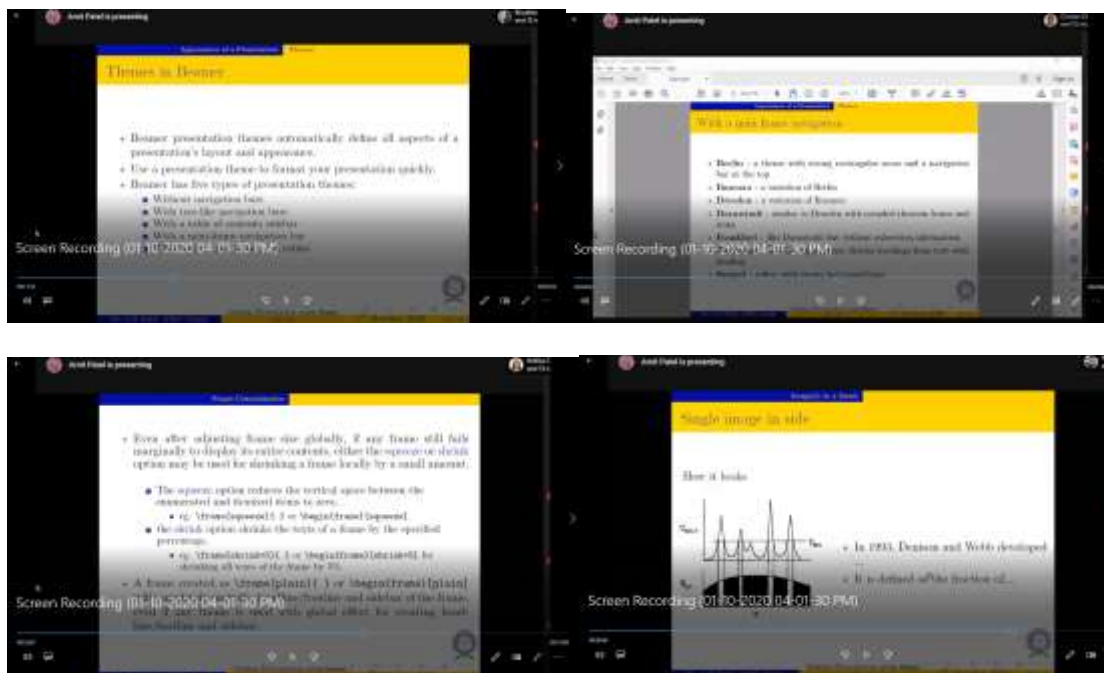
Amit Patel is presenting

Appearance of a Presentation | Themes

Themes in Beamer

• Beamer presentation themes automatically define all aspects of a presentation's layout and appearance.
• Use a presentation theme to format your presentation quickly.
• Beamer has five types of presentation themes:
■ Without navigation bars
■ With tree-like navigation bars
■ With a table of contents sidebar
■ With a mini frame navigation top
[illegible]

Screen Recording (01-10-2020 04-01-30 PM)

Amit Patel is presenting

Appearance of a Presentation | Themes

With a mini frame navigation

• Berlin : a theme with strong rectangular areas and a navigation bar at the top
• Ilmenau : a variation of Berlin
• Dresden : a variation of Berlin
• Darmstadt : similar to Dresden with coupled chevron boxes and icons
• Frankfurt : like Darmstadt but without subsection information
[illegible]
• Szeged : rather with heavy horizontal lines

Screen Recording (01-10-2020 04-01-30 PM)

Amit Patel is presenting

Frame Customization

• Even after adjusting frame size globally, if any frame still fails marginally to display its entire contents, either the squeeze or shrink option may be used for shrinking a frame locally by a small amount.
■ The squeeze option reduces the vertical space between the enumerated and itemized items to zero.
• eg. \frame[squeeze]{..} or \begin{frame}[squeeze]
■ the shrink option shrinks the texts of a frame by the specified percentage.
• eg. \frame[shrink=5]{..} or \begin{frame}[shrink=5] for shrinking all texts of the frame by 5%.
• A frame created as \frame[plain]{..} or \begin{frame}[plain] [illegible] headline and sidebar of the frame. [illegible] global effect for creating headline, footline and sidebar.

Screen Recording (01-10-2020 04-01-30 PM)

Amit Patel is presenting

Image(s) in a frame

Single image in slide

Here it looks

• In 1993, Dennison and Webb developed
• It is defined as the fraction of...

Screen Recording (01-10-2020 04-01-30 PM)